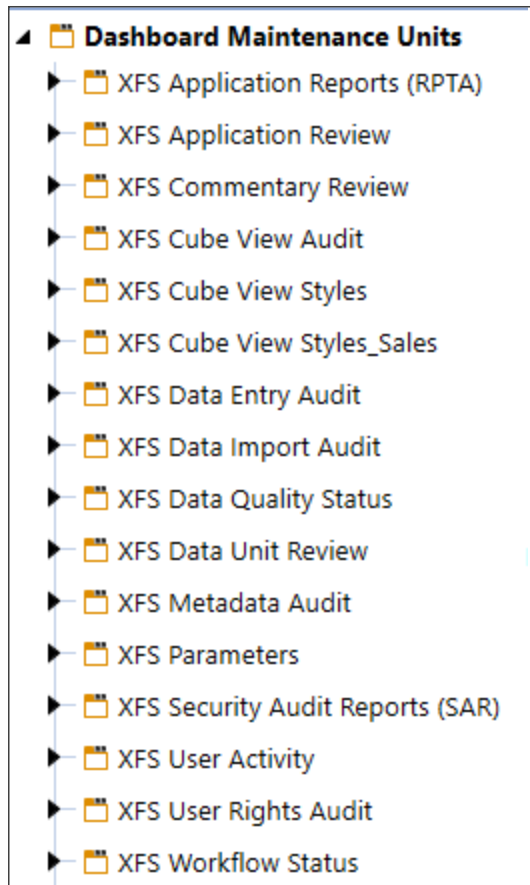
Dashboard Maintenance Units

XFS Application Reports (RPTA)

XFS Application Review

XFS Commentary Review

XFS Cube View Audit

XFS Cube View Styles

XFS Cube View Styles_Sales

XFS Data Entry Audit

XFS Data Import Audit

XFS Data Quality Status

XFS Data Unit Review

XFS Metadata Audit

XFS Parameters

XFS Security Audit Reports (SAR)

XFS User Activity

XFS User Rights Audit

XFS Workflow Status